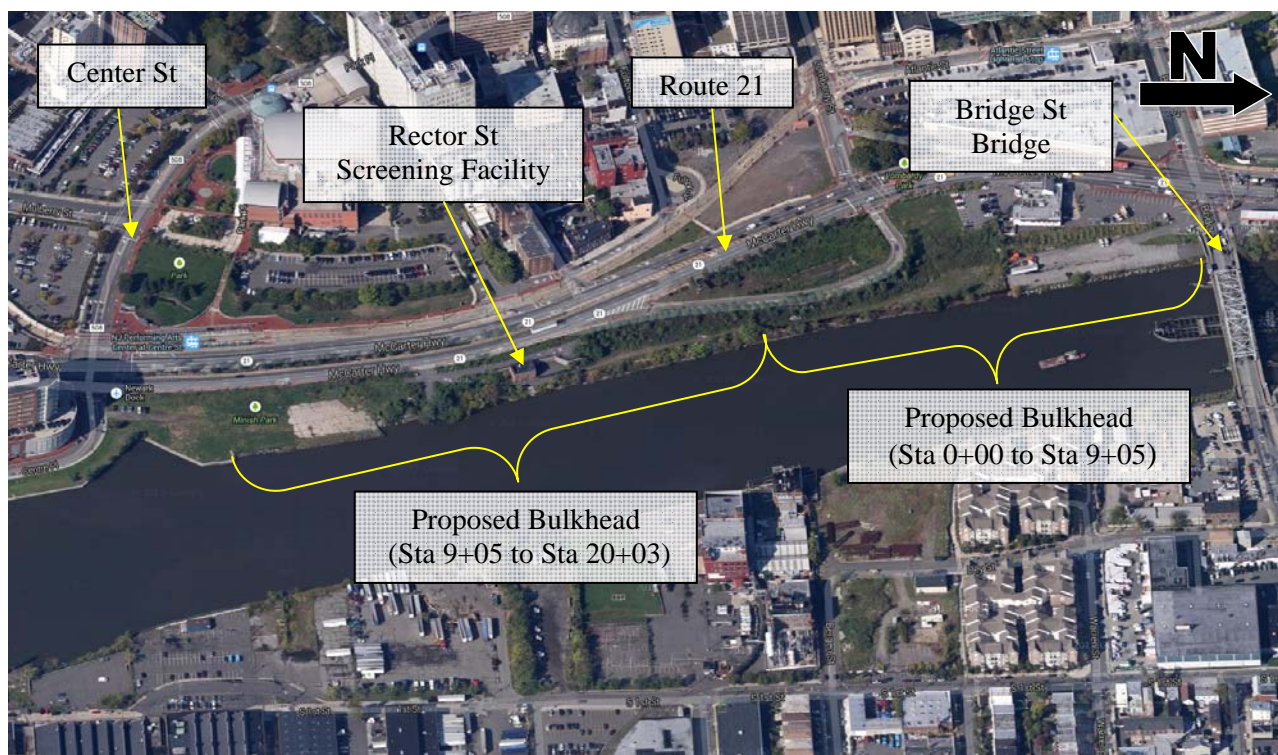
Center St

Rector St
Screening Facility

Route 21

N

Bridge St
Bridge

Proposed Bulkhead
(Sta 0+00 to Sta 9+05)

Proposed Bulkhead
(Sta 9+05 to Sta 20+03)

McCarter Hwy

McCarter Hwy

McCarter Hwy

Park

Minish Park

Newark Dock

NJ Performing Arts Center

21

21

21